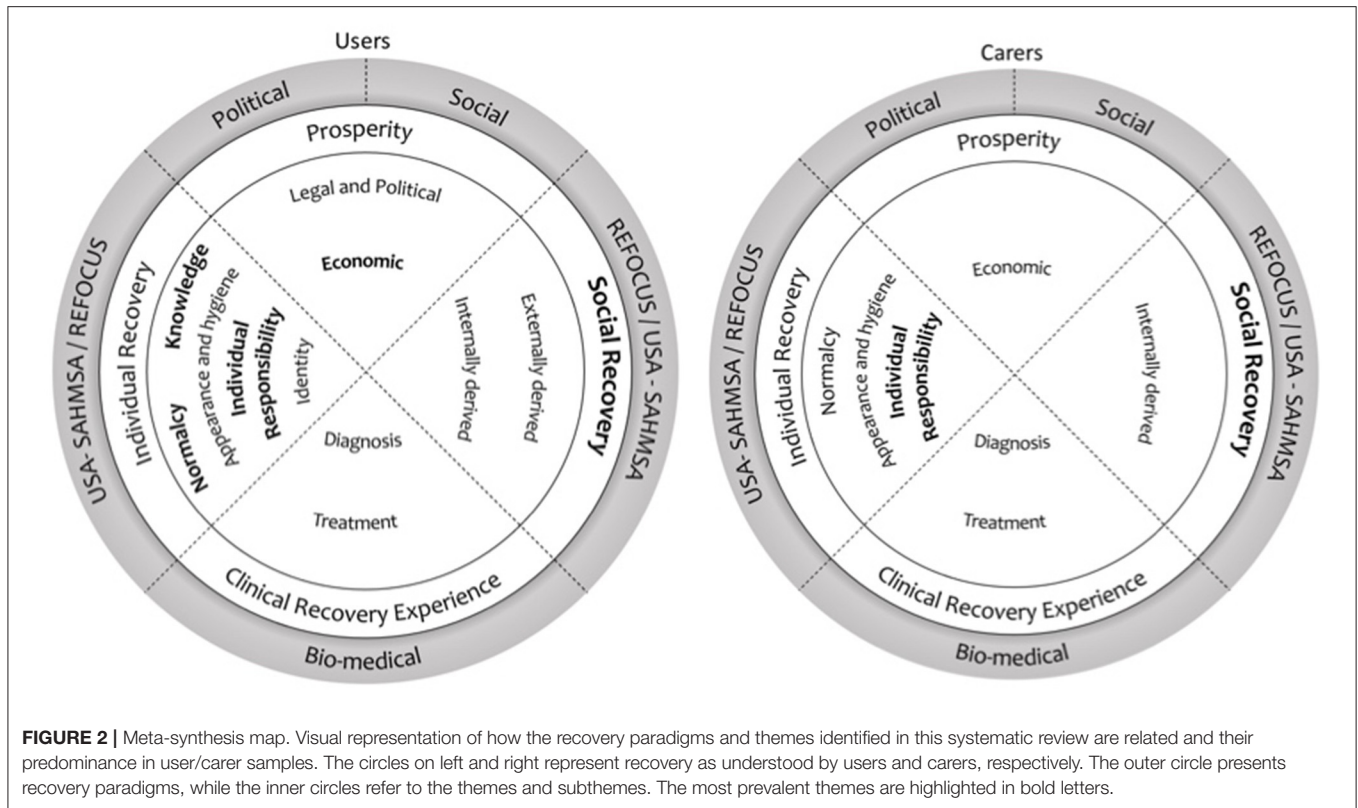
Users

Political

Social

Prosperity

Legal and Political

Economic

USA- SAHMSA / REFOCUS

Individual Recovery

Normalcy

Knowledge

Appearance and hygiene

Individual Responsibility

Identity

Internally derived

Externally derived

REFOCUS / USA - SAHMSA

Social Recovery

Diagnosis

Treatment

Clinical Recovery Experience

Bio-medical

Carers

Political

Social

Prosperity

Economic

USA- SAHMSA / REFOCUS

Individual Recovery

Normalcy

Appearance and hygiene

Individual Responsibility

Internally derived

REFOCUS / USA - SAHMSA

Social Recovery

Diagnosis

Treatment

Clinical Recovery Experience

Bio-medical

FIGURE 2 | Meta-synthesis map. Visual representation of how the recovery paradigms and themes identified in this systematic review are related and their predominance in user/carer samples. The circles on left and right represent recovery as understood by users and carers, respectively. The outer circle presents recovery paradigms, while the inner circles refer to the themes and subthemes. The most prevalent themes are highlighted in bold letters.